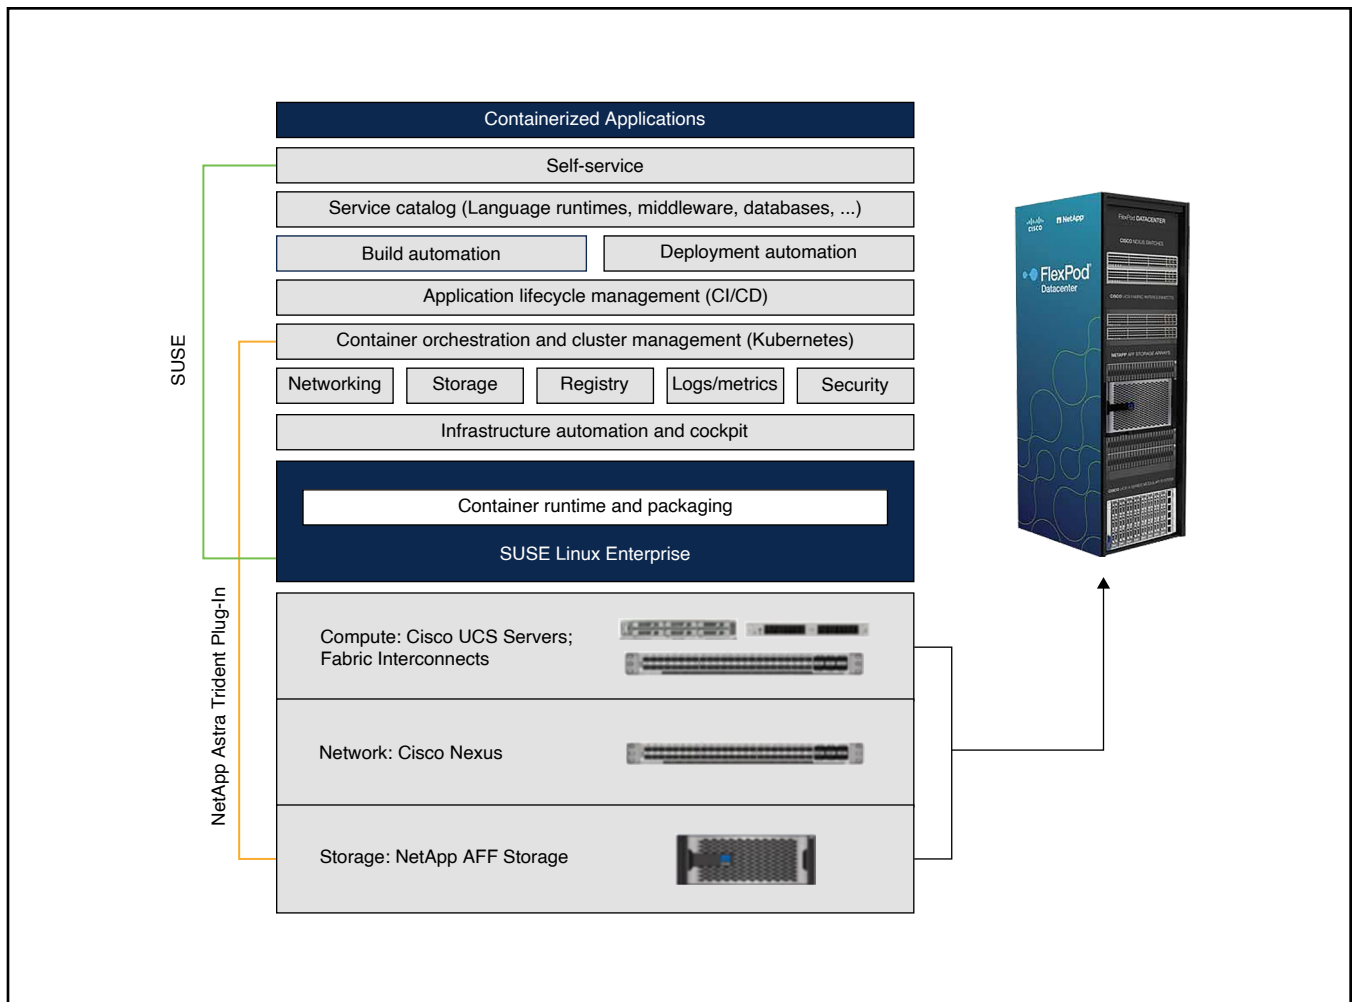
Containerized Applications

Self-service

Service catalog (Language runtimes, middleware, databases, ...)

Build automation

Deployment automation

Application lifecycle management (CI/CD)

Container orchestration and cluster management (Kubernetes)

Networking

Storage

Registry

Logs/metrics

Security

Infrastructure automation and cockpit

Container runtime and packaging

SUSE Linux Enterprise

Compute: Cisco UCS Servers; Fabric Interconnects

Network: Cisco Nexus

Storage: NetApp AFF Storage

SUSE

NetApp Astra Trident Plug-In

cisco NetApp FlexPod Datacenter

FlexPod DATACENTER

CISCO NEXUS SWITCHES

NETAPP AFF STORAGE ARRAYS